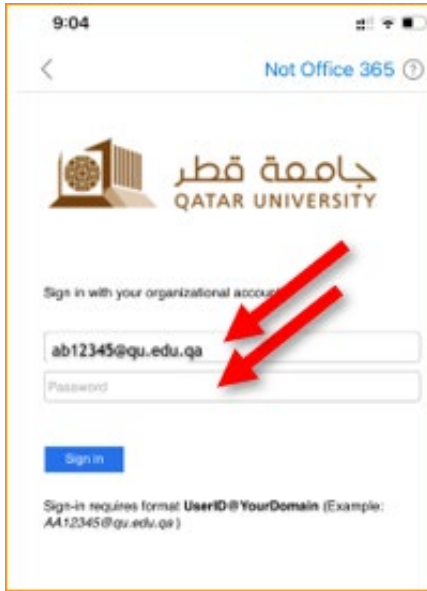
9:04

<

Not Office 365 ?

جامعة قطر
QATAR UNIVERSITY

Sign in with your organizational accou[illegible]

ab12345@qu.edu.qa

Password

Sign in

Sign-in requires format **UserID@YourDomain** (Example: *AA12345@qu.edu.qa*)